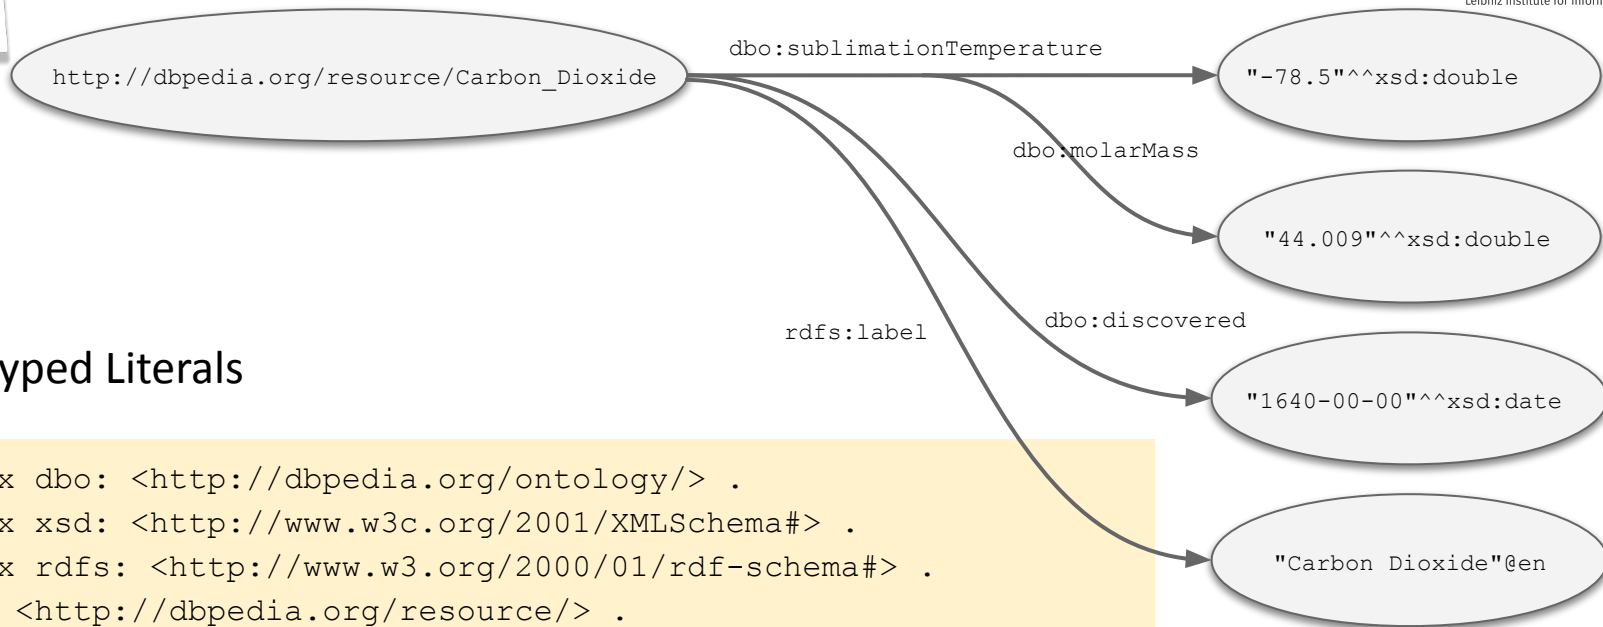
Leibniz Institute for Inform

http://dbpedia.org/resource/Carbon_Dioxide

dbo:sublimationTemperature

"-78.5"^^xsd:double

dbo:molarMass

"44.009"^^xsd:double

rdfs:label

dbo:discovered

"1640-00-00"^^xsd:date

"Carbon Dioxide"@en

yped Literals

x dbo: <http://dbpedia.org/ontology/> .
x xsd: <http://www.w3c.org/2001/XMLSchema#> .
x rdfs: <http://www.w3.org/2000/01/rdf-schema#> .
<http://dbpedia.org/resource/> .